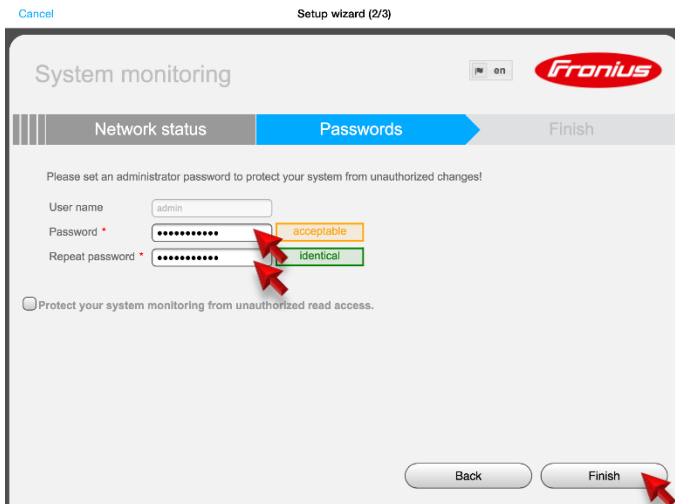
Cancel

Setup wizard (2/3)

System monitoring

en

Fronius

Network status

Passwords

Finish

Please set an administrator password to protect your system from unauthorized changes!

User name admin

Password * ••••••••••• acceptable

Repeat password * ••••••••••• identical

Protect your system monitoring from unauthorized read access.

Back

Finish